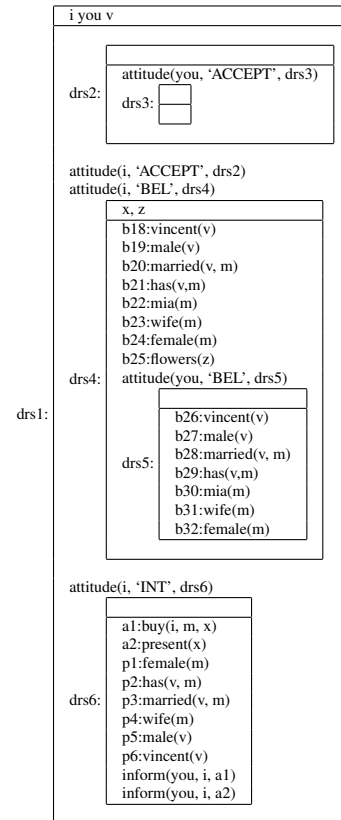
drs1:

i you v

drs2:

attitude(you, 'ACCEPT', drs3)

drs3:

attitude(i, 'ACCEPT', drs2)
attitude(i, 'BEL', drs4)

drs4:

x, z

b18:vincent(v)
b19:male(v)
b20:married(v, m)
b21:has(v,m)
b22:mia(m)
b23:wife(m)
b24:female(m)
b25:flowers(z)
attitude(you, 'BEL', drs5)

drs5:

b26:vincent(v)
b27:male(v)
b28:married(v, m)
b29:has(v,m)
b30:mia(m)
b31:wife(m)
b32:female(m)

attitude(i, 'INT', drs6)

drs6:

a1:buy(i, m, x)
a2:present(x)
p1:female(m)
p2:has(v, m)
p3:married(v, m)
p4:wife(m)
p5:male(v)
p6:vincent(v)
inform(you, i, a1)
inform(you, i, a2)